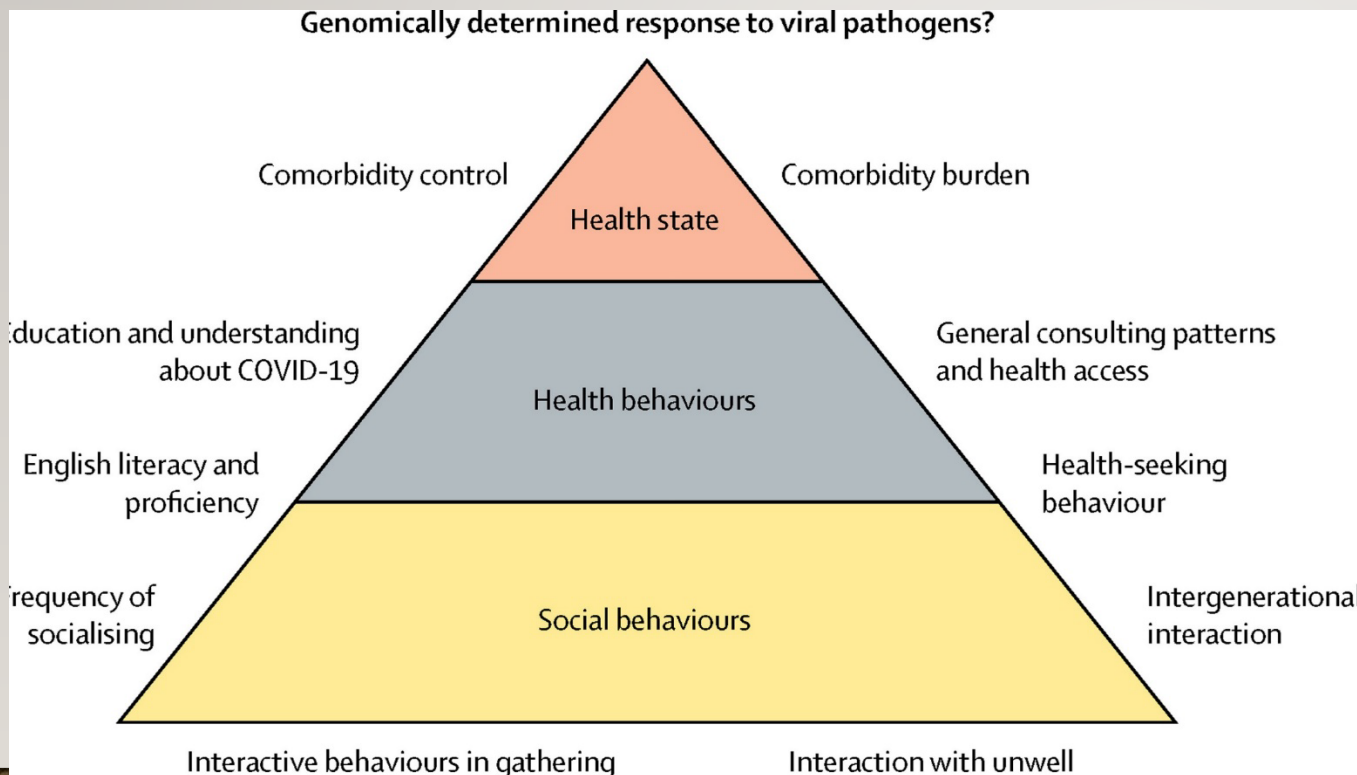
Genomically determined response to viral pathogens?

Comorbidity control

Comorbidity burden

Health state

Education and understanding about COVID-19

General consulting patterns and health access

Health behaviours

English literacy and proficiency

Health-seeking behaviour

Frequency of socialising

Social behaviours

Intergenerational interaction

Interactive behaviours in gathering

Interaction with unwell